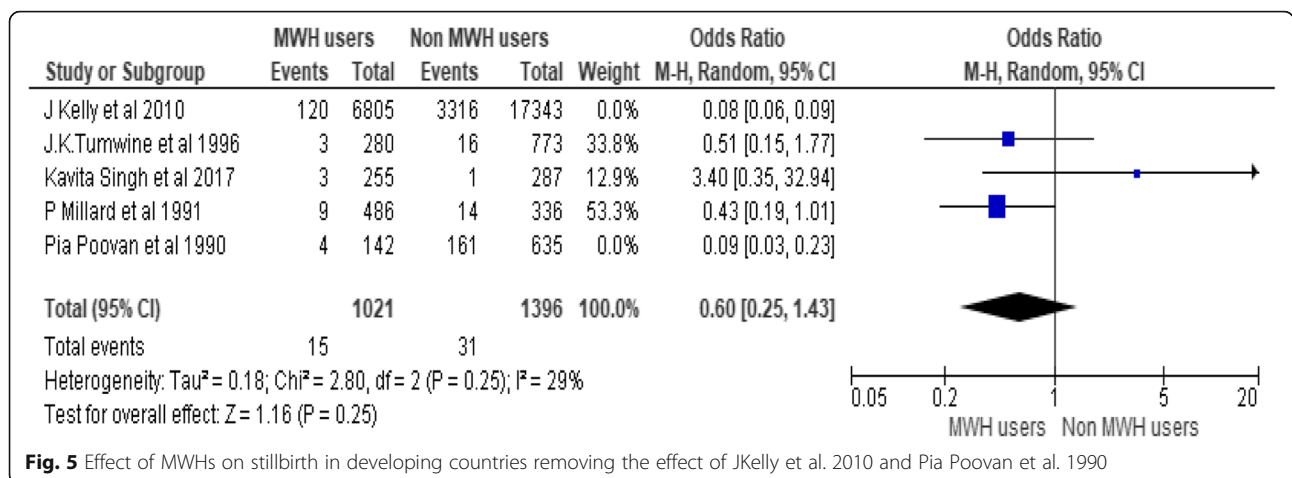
| Study or Subgroup | MWH users Events | MWH users Total | Non MWH users Events | Non MWH users Total | Weight | Odds Ratio M-H, Random, 95% CI |
|---|---|---|---|---|---|---|
| J Kelly et al 2010 | 120 | 6805 | 3316 | 17343 | 0.0% | 0.08 [0.06, 0.09] |
| J.K.Tumwine et al 1996 | 3 | 280 | 16 | 773 | 33.8% | 0.51 [0.15, 1.77] |
| Kavita Singh et al 2017 | 3 | 255 | 1 | 287 | 12.9% | 3.40 [0.35, 32.94] |
| P Millard et al 1991 | 9 | 486 | 14 | 336 | 53.3% | 0.43 [0.19, 1.01] |
| Pia Poovan et al 1990 | 4 | 142 | 161 | 635 | 0.0% | 0.09 [0.03, 0.23] |
| Total (95% CI) | | 1021 | | 1396 | 100.0% | 0.60 [0.25, 1.43] |
| Total events | 15 | | 31 | | | |

Heterogeneity: Tau² = 0.18; Chi² = 2.80, df = 2 (P = 0.25); I² = 29%
Test for overall effect: Z = 1.16 (P = 0.25)

Odds Ratio
M-H, Random, 95% CI

0.05 0.2 1 5 20
MWH users Non MWH users

**Fig. 5** Effect of MWHs on stillbirth in developing countries removing the effect of JKelly et al. 2010 and Pia Poovan et al. 1990